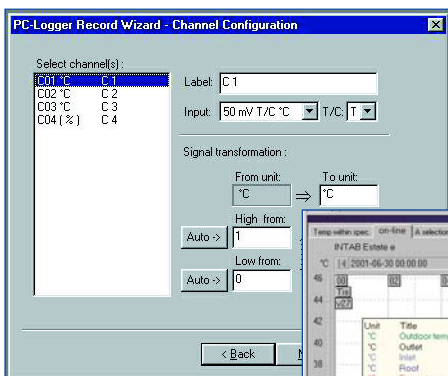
PC-Logger Record Wizard - Channel Configuration

Select channel(s) :

C01 °C C 1
C02 °C C 2
C03 °C C 3
C04 ( % ) C 4

Label: C 1

Input: 50 mV T/C °C T/C: T

Signal transformation :

From unit: °C

To unit: °C

Auto -> High from: 1

Auto -> Low from: 0

< Back

Temp within spec on-line A selection

INTAB Estate e

°C 2001-06-30 00:00:00

46
44
42
40
38

Unit Title
°C Outdoor tem
°C Outlet
°C Inlet
°C Roof
°C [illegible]